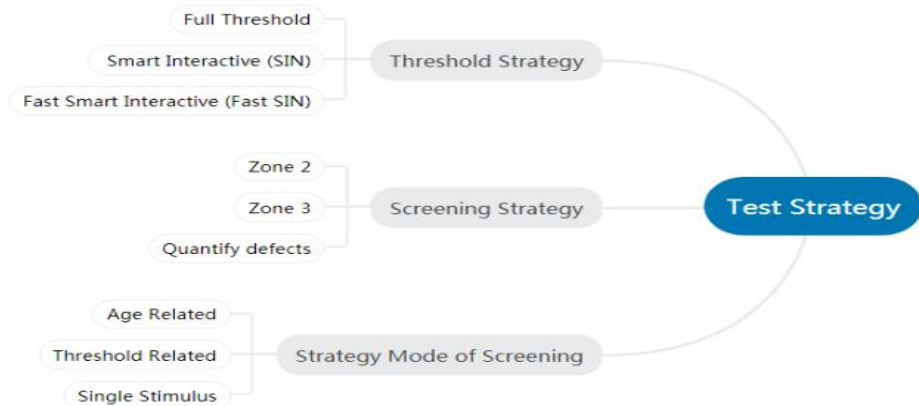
Test Strategy

Threshold Strategy

Full Threshold

Smart Interactive (SIN)

Fast Smart Interactive (Fast SIN)

Screening Strategy

Zone 2

Zone 3

Quantify defects

Strategy Mode of Screening

Age Related

Threshold Related

Single Stimulus